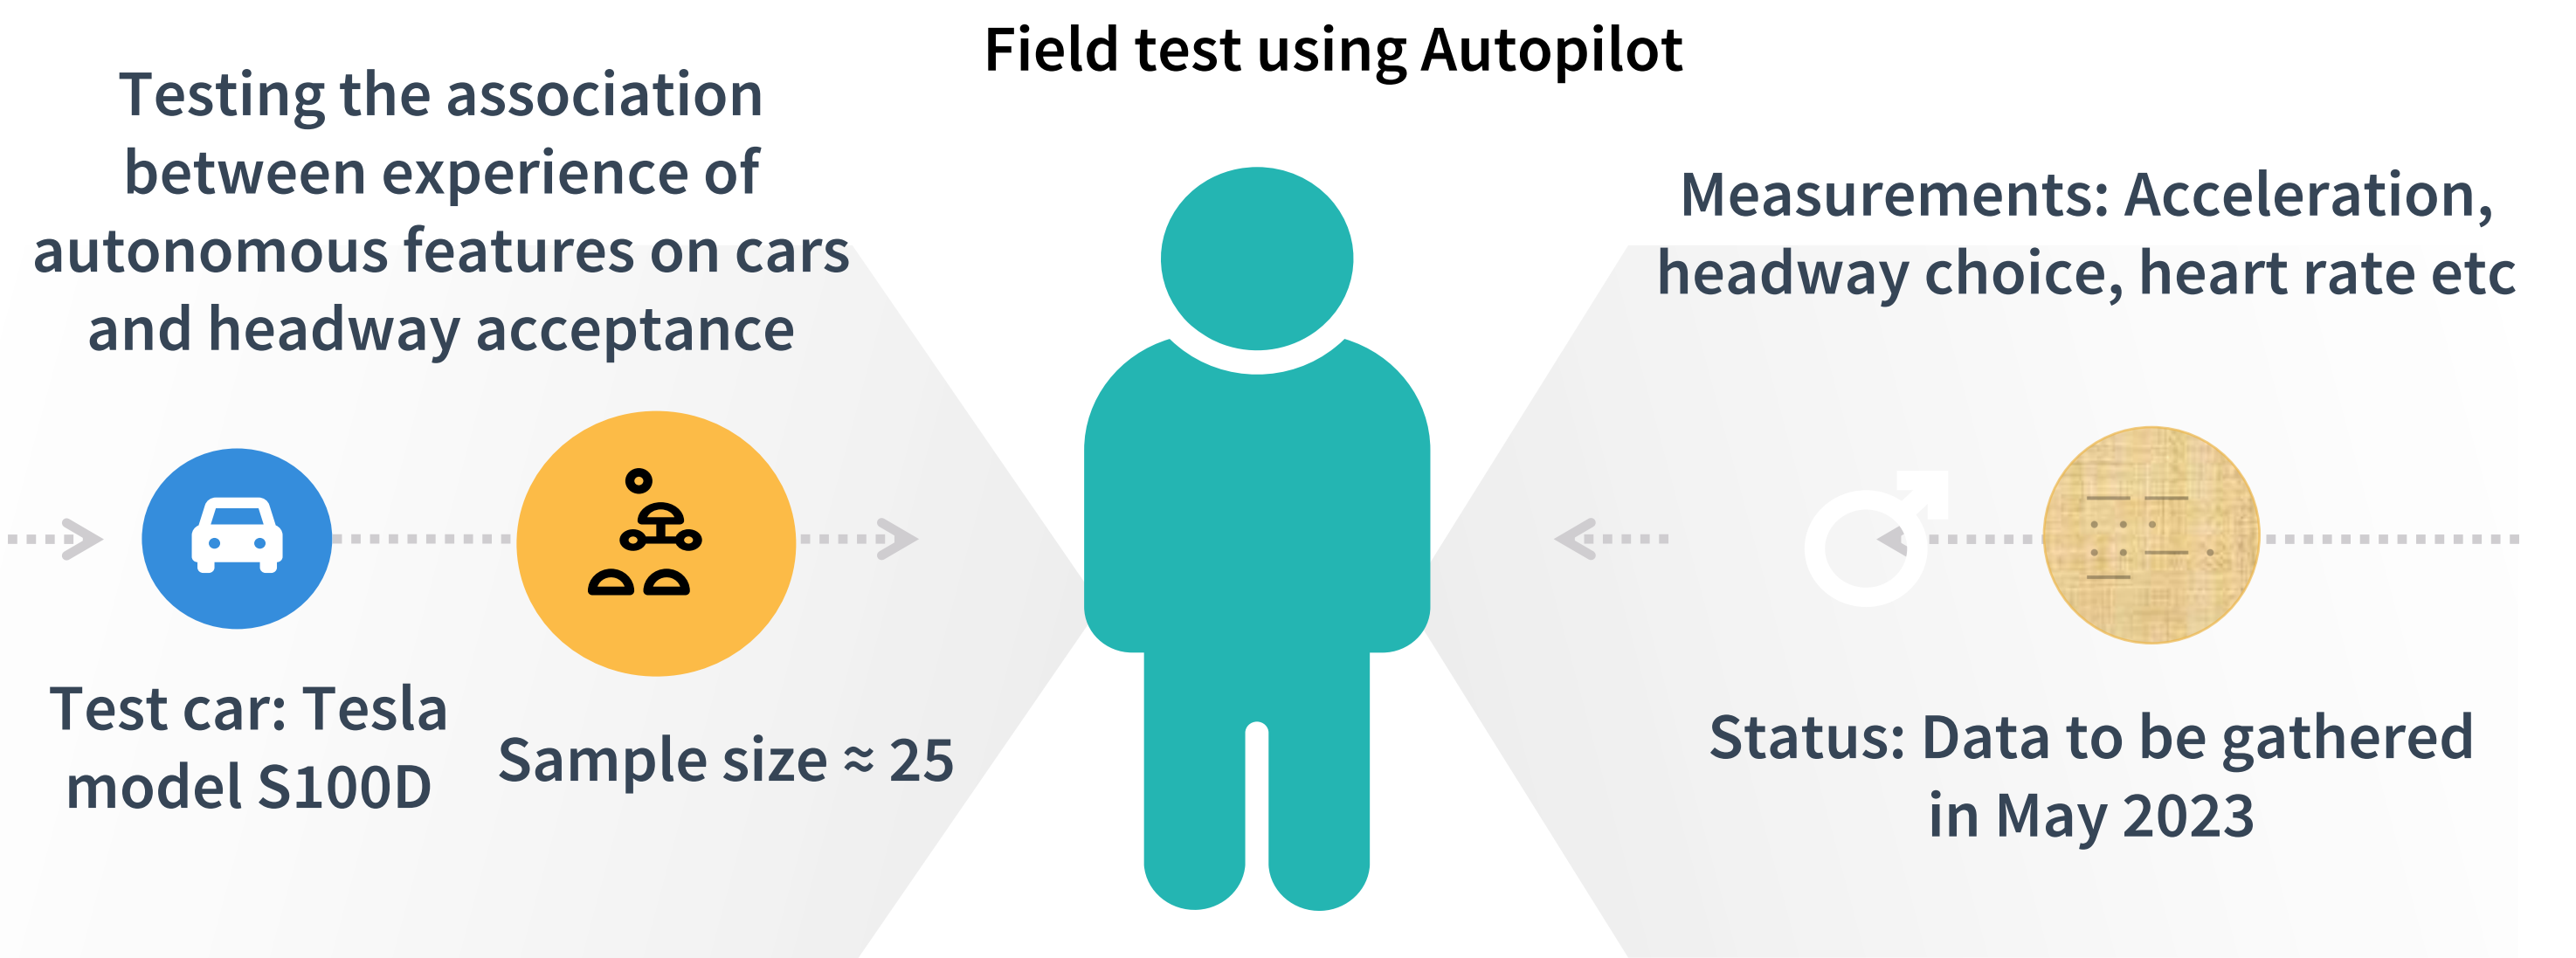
Field test using Autopilot

Testing the association between experience of autonomous features on cars and headway acceptance

Test car: Tesla model S100D

Sample size ≈ 25

Measurements: Acceleration, headway choice, heart rate etc

Status: Data to be gathered in May 2023